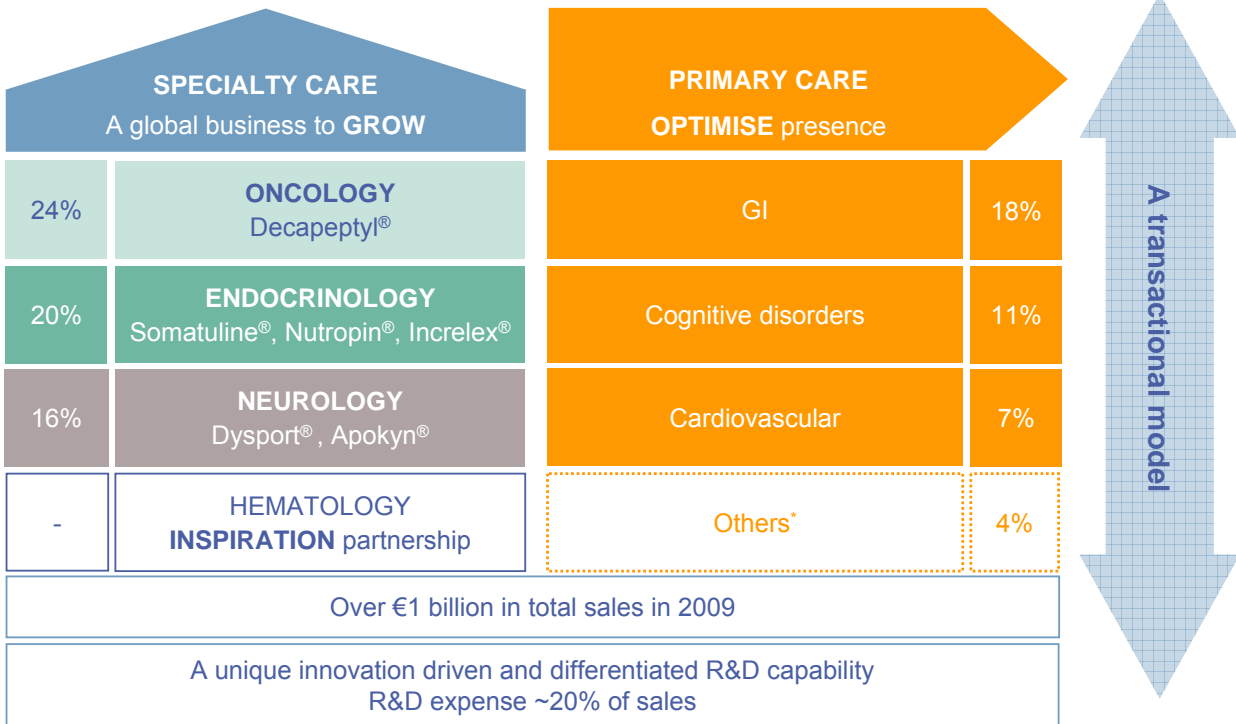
SPECIALTY CARE
A global business to GROW

PRIMARY CARE
OPTIMISE presence

A transactional model

| 24% | ONCOLOGY Decapeptyl® | GI | 18% |
|---|---|---|---|
| 20% | ENDOCRINOLOGY Somatuline®, Nutropin®, Increlex® | Cognitive disorders | 11% |
| 16% | NEUROLOGY Dysport®, Apokyn® | Cardiovascular | 7% |
| - | HEMATOLOGY INSPIRATION partnership | Others* | 4% |

Over €1 billion in total sales in 2009

A unique innovation driven and differentiated R&D capability
R&D expense ~20% of sales